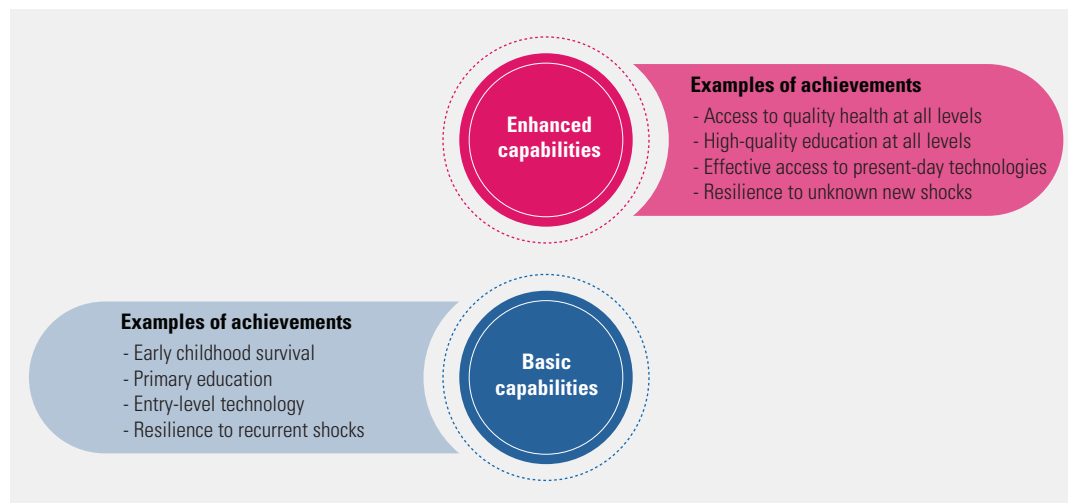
Enhanced capabilities

Examples of achievements
- Access to quality health at all levels
- High-quality education at all levels
- Effective access to present-day technologies
- Resilience to unknown new shocks

Examples of achievements
- Early childhood survival
- Primary education
- Entry-level technology
- Resilience to recurrent shocks

Basic capabilities